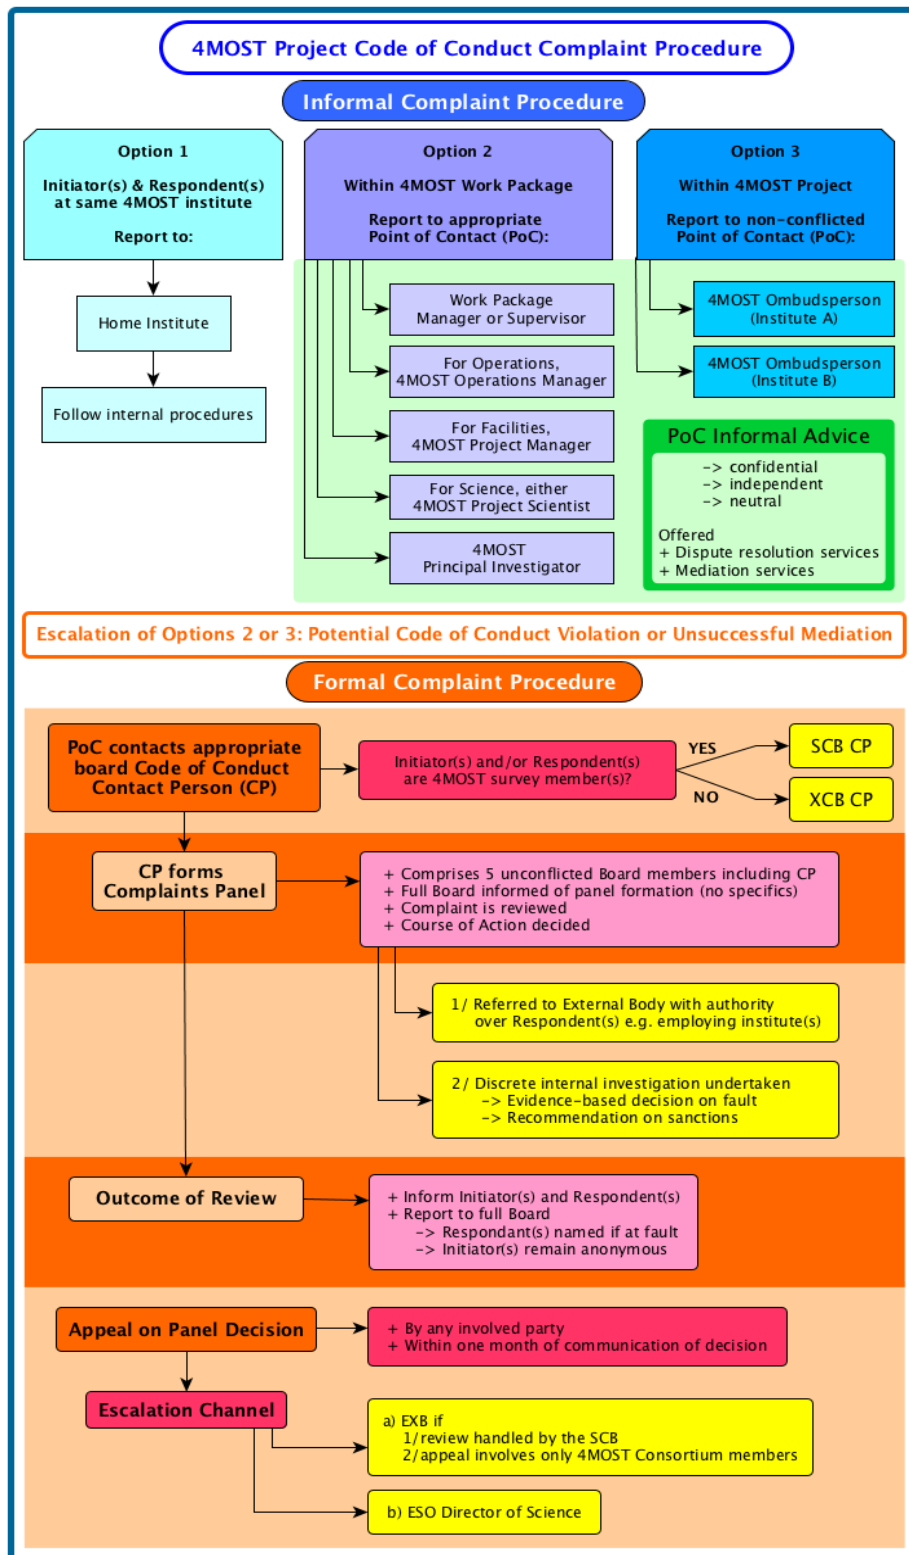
4MOST Project Code of Conduct Complaint Procedure

Informal Complaint Procedure

Option 1

Initiator(s) & Respondent(s) at same 4MOST institute

Report to:

Home Institute

Follow internal procedures

Option 2

Within 4MOST Work Package

Report to appropriate Point of Contact (PoC):

Work Package Manager or Supervisor

For Operations, 4MOST Operations Manager

For Facilities, 4MOST Project Manager

For Science, either 4MOST Project Scientist

4MOST Principal Investigator

Option 3

Within 4MOST Project

Report to non-conflicted Point of Contact (PoC):

4MOST Ombudsperson (Institute A)

4MOST Ombudsperson (Institute B)

PoC Informal Advice

-> confidential
-> independent
-> neutral

Offered
+ Dispute resolution services
+ Mediation services

Escalation of Options 2 or 3: Potential Code of Conduct Violation or Unsuccessful Mediation

Formal Complaint Procedure

PoC contacts appropriate board Code of Conduct Contact Person (CP)

Initiator(s) and/or Respondent(s) are 4MOST survey member(s)?

YES

SCB CP

NO

XCB CP

CP forms Complaints Panel

+ Comprises 5 unconflicted Board members including CP
+ Full Board informed of panel formation (no specifics)
+ Complaint is reviewed
+ Course of Action decided

1/ Referred to External Body with authority over Respondent(s) e.g. employing institute(s)

2/ Discrete internal investigation undertaken
-> Evidence-based decision on fault
-> Recommendation on sanctions

Outcome of Review

+ Inform Initiator(s) and Respondent(s)
+ Report to full Board
-> Respondant(s) named if at fault
-> Initiator(s) remain anonymous

Appeal on Panel Decision

+ By any involved party
+ Within one month of communication of decision

Escalation Channel

a) EXB if
1/ review handled by the SCB
2/ appeal involves only 4MOST Consortium members

b) ESO Director of Science